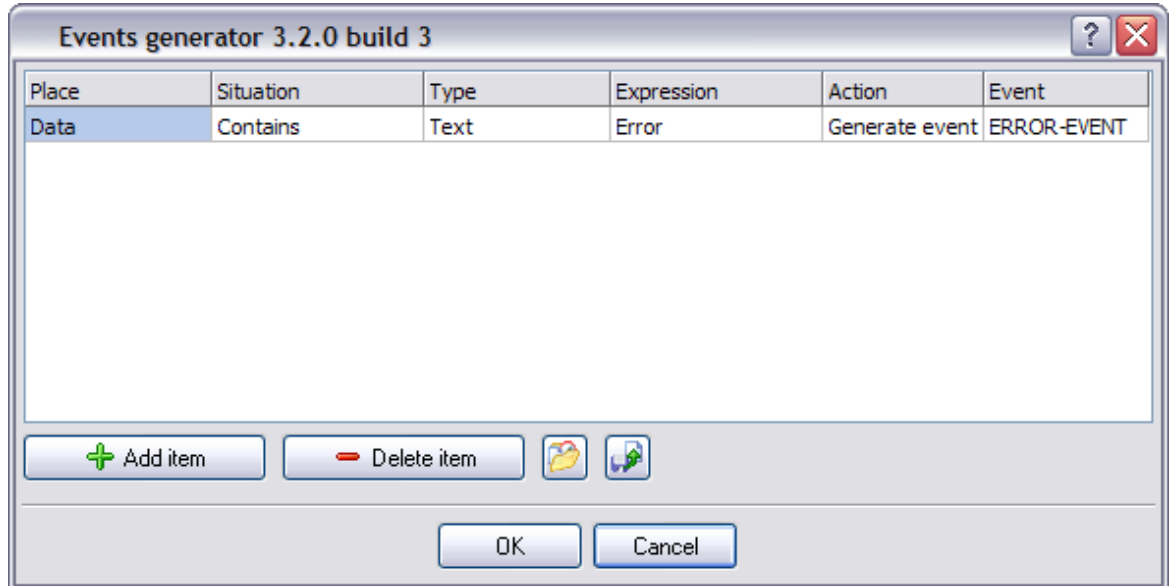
Events generator 3.2.0 build 3

| Place | Situation | Type | Expression | Action | Event |
|---|---|---|---|---|---|
| Data | Contains | Text | Error | Generate event | ERROR-EVENT |

Add item
Delete item

OK
Cancel